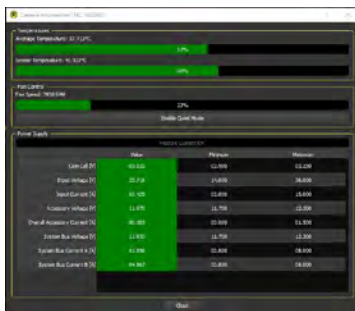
Camera Information (SC 582001)

Temperatures
Average Temperature: 37.7°C
53%
Sensor Temperature: 41.3°C
58%

Fan Control
Fan Speed: 7850 RPM
23%
Enable Quiet Mode

Power Supply
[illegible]

| | Value | Minimum | Maximum |
|---|---|---|---|
| Core Cell [V] | 53.535 | 52.000 | 53.200 |
| Input Voltage [V] | 25.718 | 24.000 | 36.000 |
| Input Current [A] | 42.475 | 22.000 | 28.000 |
| Accessory Voltage [V] | 11.975 | 11.700 | 12.300 |
| Overall Accessory Current [A] | 30.103 | 20.000 | 51.000 |
| System Bus Voltage [V] | 11.953 | 11.700 | 12.300 |
| System Bus Current A [A] | 61.598 | 22.000 | 58.000 |
| System Bus Current B [A] | 64.967 | 22.000 | 58.000 |

Close